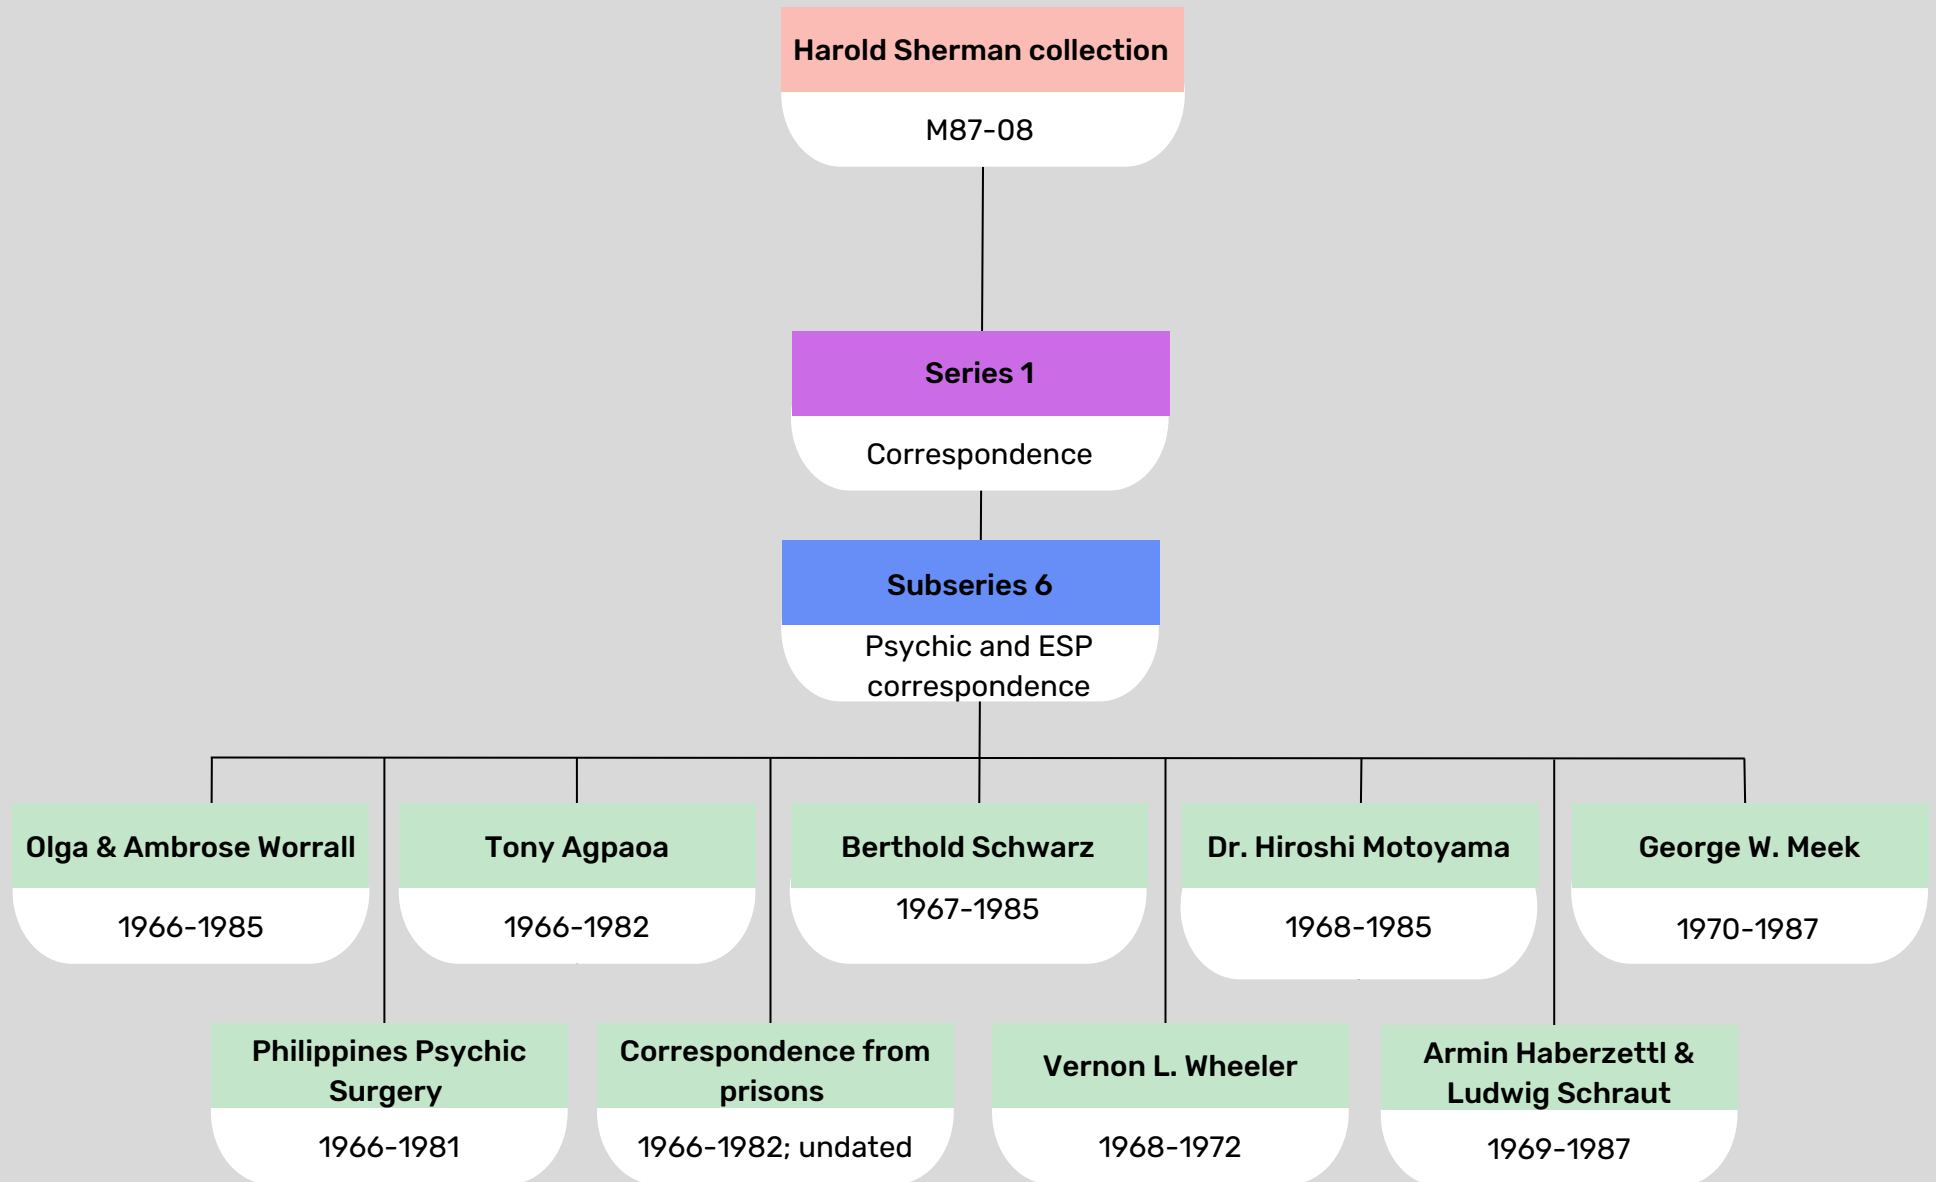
Harold Sherman collection

M87-08

Series 1

Correspondence

Subseries 6

Psychic and ESP correspondence

Olga & Ambrose Worrall

1966-1985

Tony Agpaoa

1966-1982

Berthold Schwarz

1967-1985

Dr. Hiroshi Motoyama

1968-1985

George W. Meek

1970-1987

Philippines Psychic Surgery

1966-1981

Correspondence from prisons

1966-1982; undated

Vernon L. Wheeler

1968-1972

Armin Haberzettl & Ludwig Schraut

1969-1987